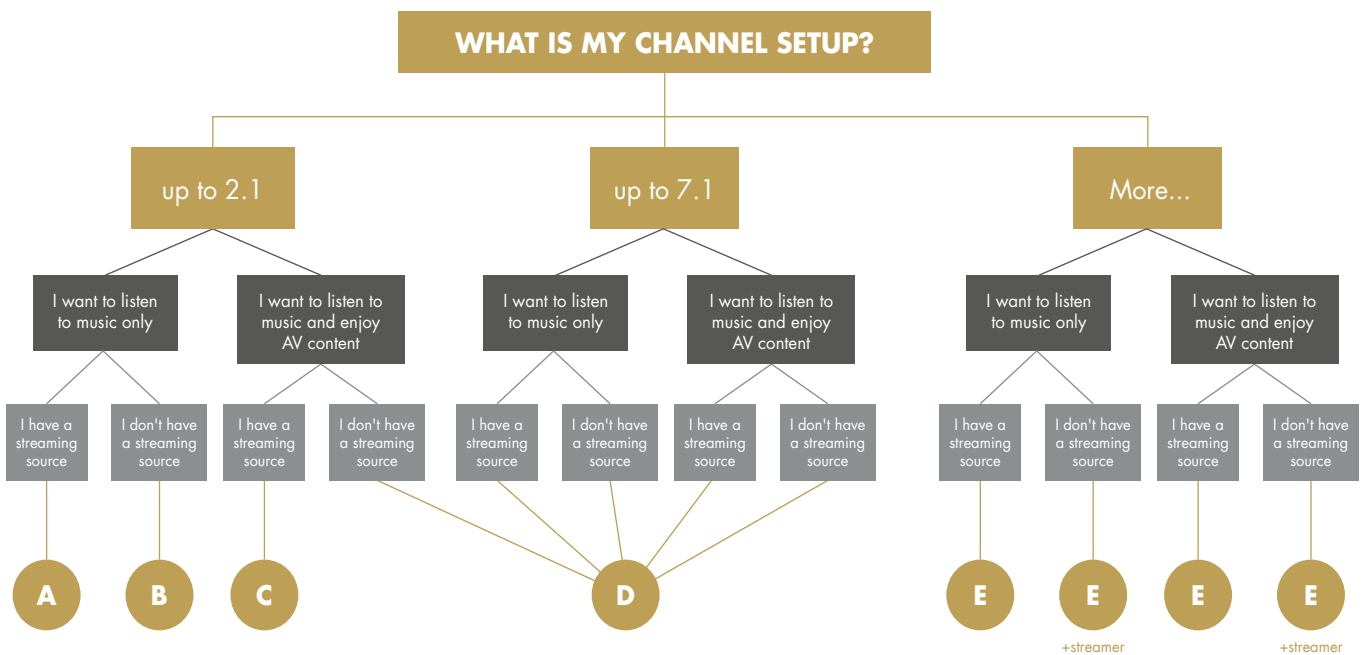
WHAT IS MY CHANNEL SETUP?

up to 2.1

up to 7.1

More...

I want to listen to music only

I want to listen to music and enjoy AV content

I want to listen to music only

I want to listen to music and enjoy AV content

I want to listen to music only

I want to listen to music and enjoy AV content

I have a streaming source

I don't have a streaming source

I have a streaming source

I don't have a streaming source

I have a streaming source

I don't have a streaming source

I have a streaming source

I don't have a streaming source

I have a streaming source

I don't have a streaming source

I have a streaming source

I don't have a streaming source

A

B

C

D

E

E
+streamer

E

E
+streamer